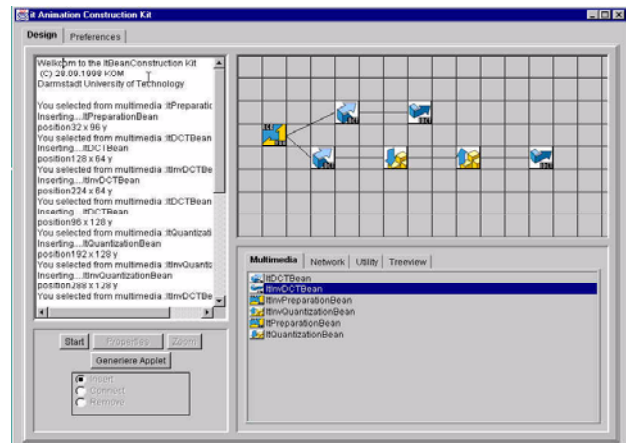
it Animation Construction Kit

Design | Preferences

Welkom to the ItBeanConstruction Kit
(C) 28.09.1999 KOM
Darmstadt University of Technology

You selected from multimedia :ItPreparatic
Inserting....ItPreparationBean
position32 x 96 y
You selected from multimedia :ItDCTBean
Inserting....ItDCTBean
position128 x 64 y
You selected from multimedia :ItInvDCTBe
Inserting....ItInvDCTBean
position224 x 64 y
You selected from multimedia :ItDCTBean
Inserting....ItDCTBean
position96 x 128 y
You selected from multimedia :ItQuantizati
Inserting....ItQuantizationBean
position192 x 128 y
You selected from multimedia :ItInvQuantiz
Inserting....ItInvQuantizationBean
position288 x 128 y
You selected from multimedia :ItInvDCTBe

Start | Properties | Zoom
Generiere Applet

Insert
Connect
Remove

Multimedia | Network | Utility | Treeview

ItDCTBean
ItInvDCTBean
ItInvPreparationBean
ItInvQuantizationBean
ItPreparationBean
ItQuantizationBean